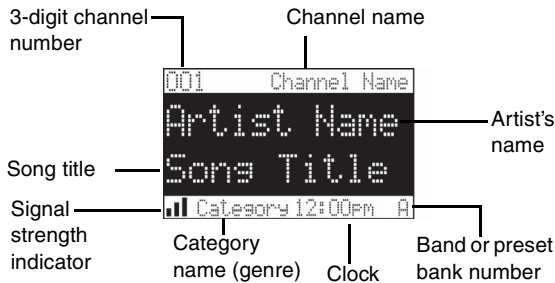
3-digit channel number

Channel name

001 Channel Name

Artist Name

Song Title

Artist's name

Song title

Signal strength indicator

Category 12:00pm A

Category name (genre)

Clock

Band or preset bank number